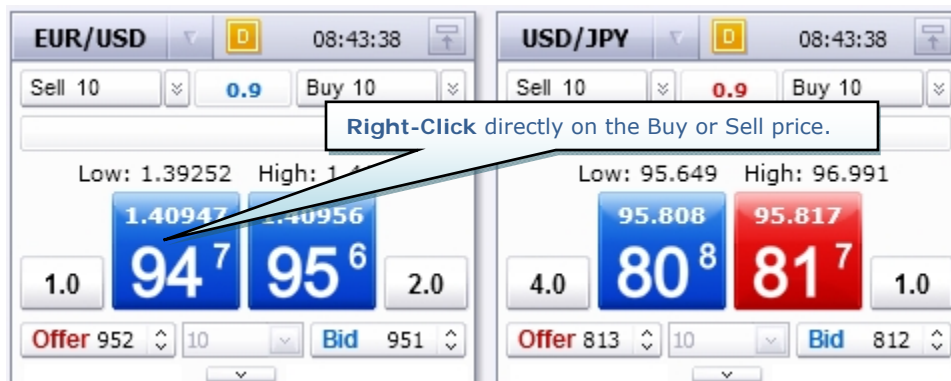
EUR/USD D 08:43:38

Sell 10 0.9 Buy 10

Right-Click directly on the Buy or Sell price.

Low: 1.39252 High: 1.4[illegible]

1.40947 94 7

1.40956 95 6

1.0 2.0

Offer 952 10 Bid 951

USD/JPY D 08:43:38

Sell 10 0.9 Buy 10

Low: 95.649 High: 96.991

95.808 80 8

95.817 81 7

4.0 1.0

Offer 813 10 Bid 812